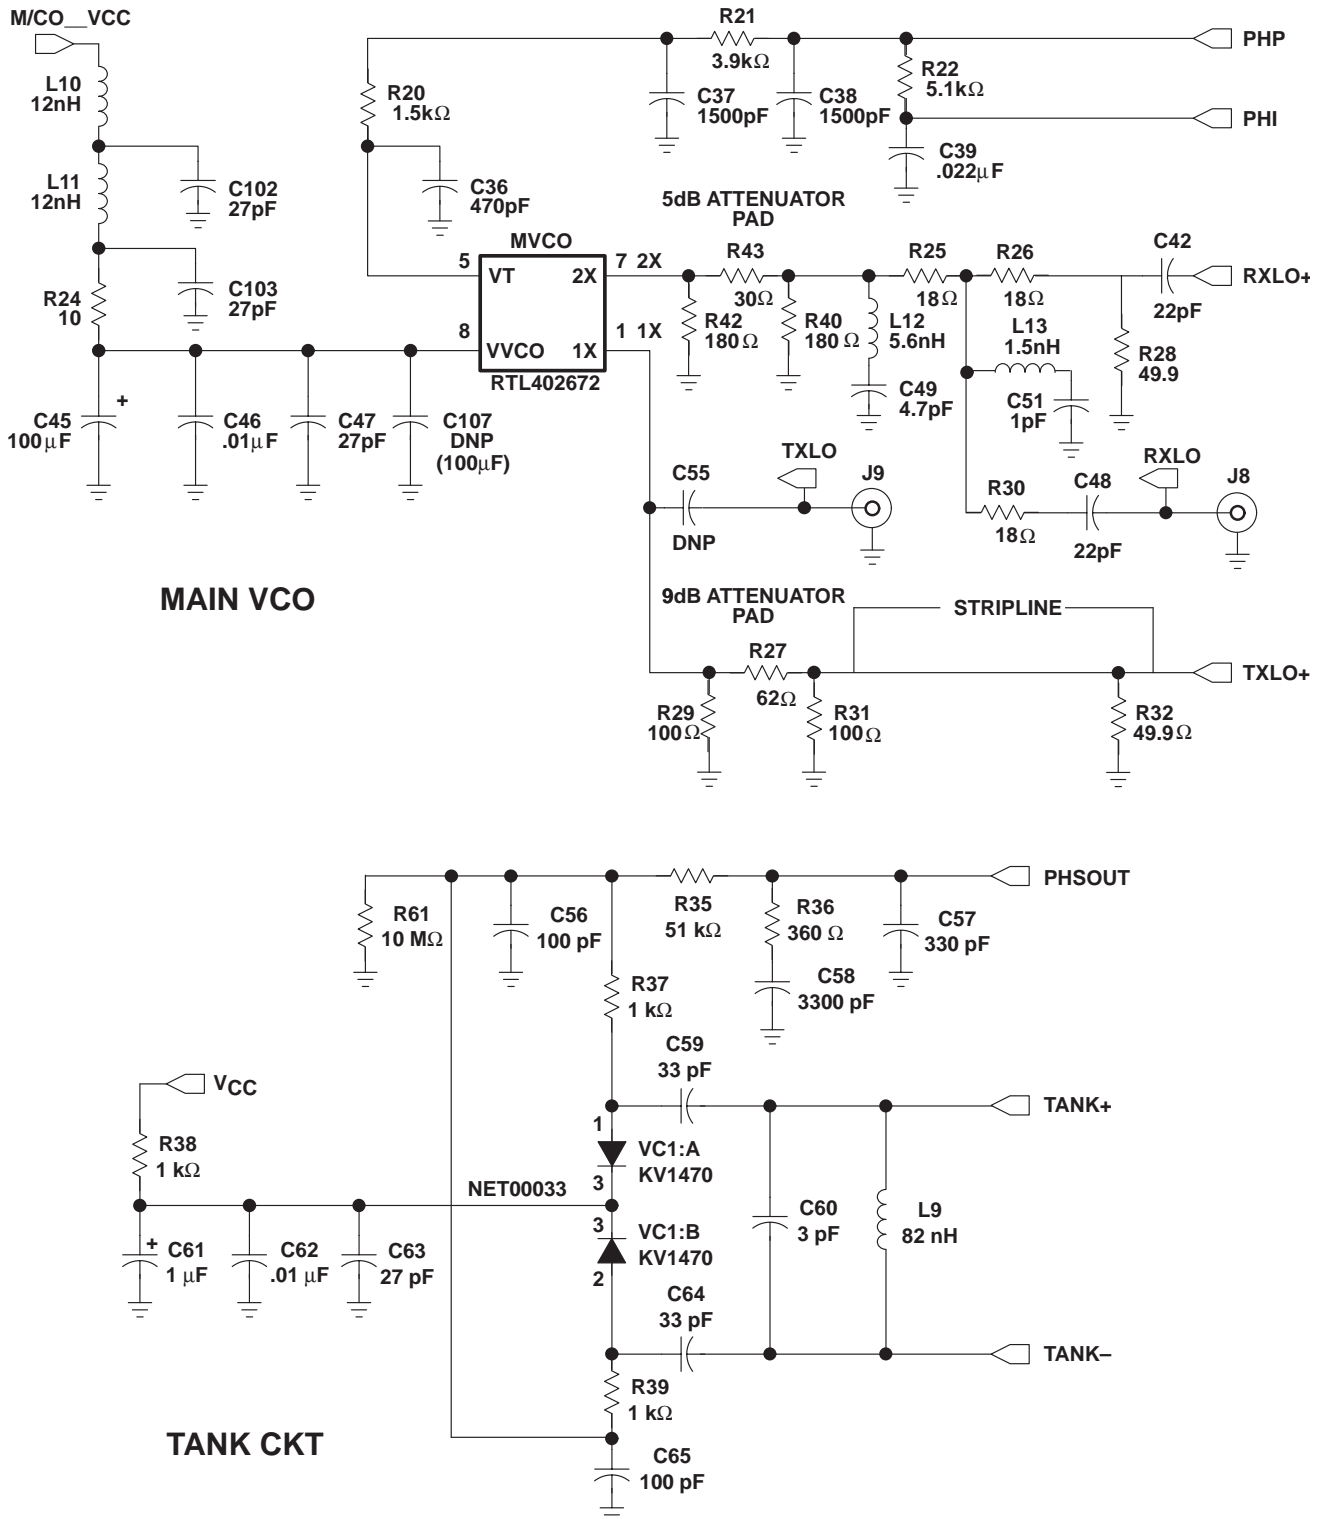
M/CO__VCC

L10
12nH

L11
12nH

C102
27pF

C103
27pF

R24
10

C45
100µF

+

C46
.01µF

C47
27pF

C107
DNP
(100µF)

R20
1.5kΩ

C36
470pF

R21
3.9kΩ

C37
1500pF

C38
1500pF

R22
5.1kΩ

C39
.022µF

PHP

PHI

5dB ATTENUATOR
PAD

MVCO

5 VT

8 VVCO

2X 7 2X

1X 1 1X

RTL402672

R43
30Ω

R42
180Ω

R40
180Ω

R25
18Ω

L12
5.6nH

C49
4.7pF

R26
18Ω

L13
1.5nH

C51
1pF

C42
22pF

RXLO+

R28
49.9

C55
DNP

TXLO

J9

R30
18Ω

C48
22pF

RXLO

J8

MAIN VCO

9dB ATTENUATOR
PAD

STRIPLINE

R27
62Ω

R29
100Ω

R31
100Ω

R32
49.9Ω

TXLO+

PHSOUT

R61
10 MΩ

C56
100 pF

R35
51 kΩ

R36
360 Ω

C57
330 pF

R37
1 kΩ

C58
3300 pF

C59
33 pF

$V_{CC}$

TANK+

R38
1 kΩ

1

VC1:A
KV1470

3

NET00033

3

VC1:B
KV1470

2

C60
3 pF

L9
82 nH

+

C61
1 µF

C62
.01 µF

C63
27 pF

C64
33 pF

TANK–

R39
1 kΩ

TANK CKT

C65
100 pF